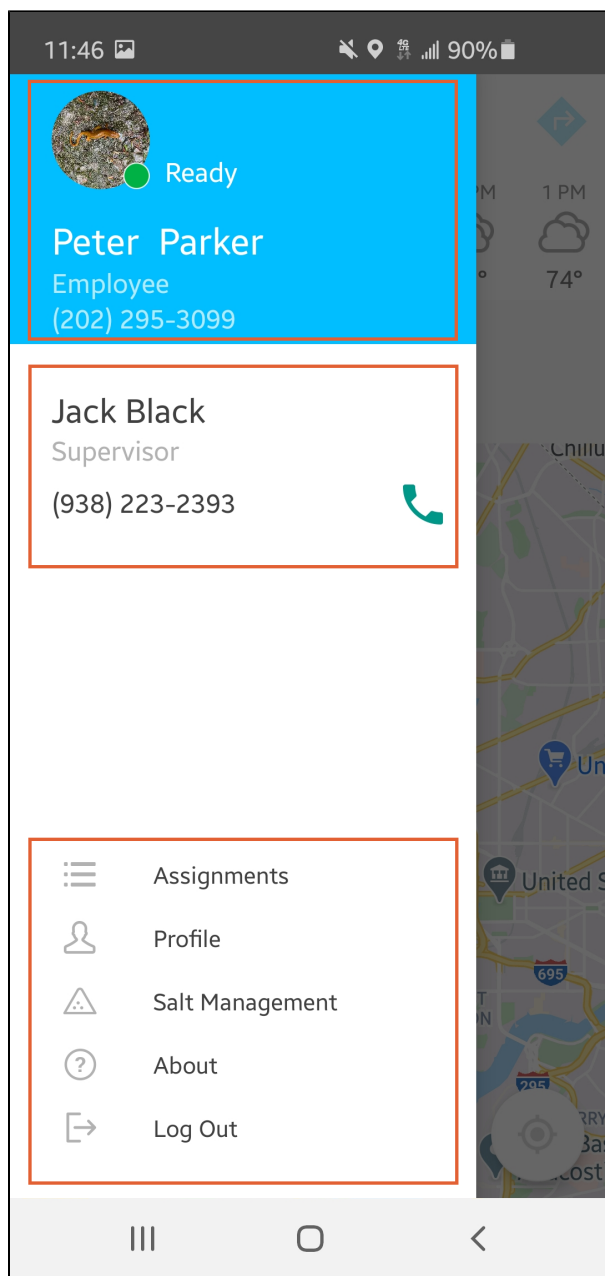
11:46 90%

Ready

Peter Parker
Employee
(202) 295-3099

PM 1 PM
° 74°

Jack Black
Supervisor
(938) 223-2393

Chillu

Un

United S

695

T
N

295

Bas
ncost

Assignments
Profile
Salt Management
About
Log Out